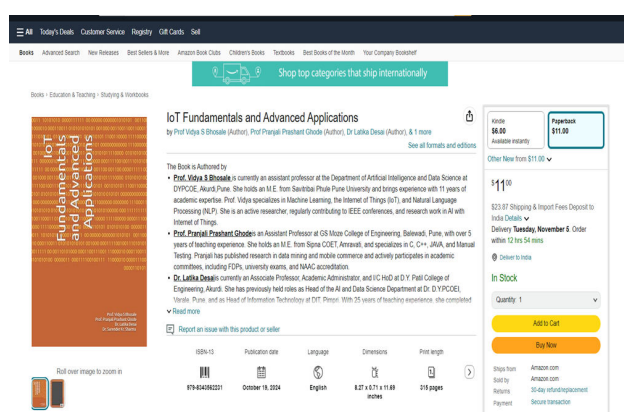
☰ All Today's Deals Customer Service Registry Gift Cards Sell

Books Advanced Search New Releases Best Sellers & More Amazon Book Clubs Children's Books Textbooks Best Books of the Month Your Company Bookshelf

Shop top categories that ship internationally

Books › Education & Teaching › Studying & Workbooks

IoT Fundamentals and Advanced Applications

Prof Vidya S Bhosale
Prof Pranjali Prashant Ghode
Dr Latika Desai
Dr Gajanan D. Dhanwe

Roll over image to zoom in

IoT Fundamentals and Advanced Applications

by Prof Vidya S Bhosale (Author), Prof Pranjali Prashant Ghode (Author), Dr Latika Desai (Author), & 1 more

See all formats and editions

The Book is Authored by

• Prof. Vidya S Bhosale is currently an assistant professor at the Department of Artificial Intelligence and Data Science at DYPCOE, Akurdi,Pune. She holds an M.E. from Savitribai Phule Pune University and brings experience with 11 years of academic expertise. Prof. Vidya specializes in Machine Learning, the Internet of Things (IoT), and Natural Language Processing (NLP). She is an active researcher, regularly contributing to IEEE conferences, and research work in AI with Internet of Things.

• Prof. Pranjali Prashant Ghode is an Assistant Professor at GS Moze College of Engineering, Balewadi, Pune, with over 5 years of teaching experience. She holds an M.E. from Sipna COET, Amravati, and specializes in C, C++, JAVA, and Manual Testing. Pranjali has published research in data mining and mobile commerce and actively participates in academic committees, including FDPs, university exams, and NAAC accreditation.

• Dr. Latika Desai is currently an Associate Professor, Academic Administrator, and I/C HoD at D.Y. Patil College of Engineering, Akurdi. She has previously held roles as Head of the AI and Data Science Department at Dr. D.Y.PCOEI, Varale, Pune, and as Head of Information Technology at DIT, Pimpri. With 25 years of teaching experience, she completed

⌄ Read more

Report an issue with this product or seller

| ISBN-13 | Publication date | Language | Dimensions | Print length |
|---|---|---|---|---|
| 979-8343662231 | October 19, 2024 | English | 8.27 x 0.71 x 11.69 inches | 315 pages |

Kindle
$6.00
Available instantly

Paperback
$11.00

Other New from $11.00

$11.00

$23.87 Shipping & Import Fees Deposit to India Details
Delivery Tuesday, November 5. Order within 12 hrs 54 mins

Deliver to India

In Stock

Quantity: 1

Add to Cart

Buy Now

Ships from Amazon.com
Sold by Amazon.com
Returns 30-day refund/replacement
Payment Secure transaction